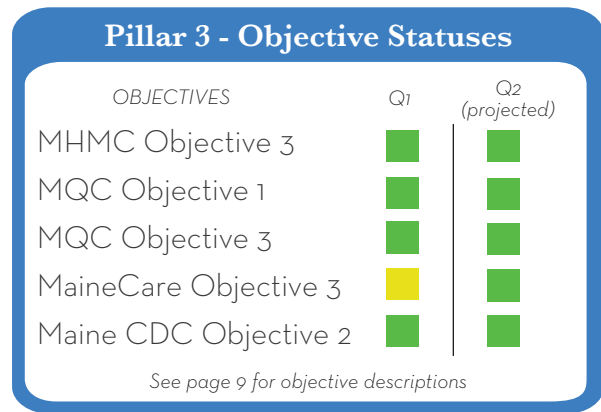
Pillar 3 - Objective Statuses

| OBJECTIVES | Q1 | Q2 (projected) |
|---|---|---|
| MHMC Objective 3 | | |
| MQC Objective 1 | | |
| MQC Objective 3 | | |
| MaineCare Objective 3 | | |
| Maine CDC Objective 2 | | |

See page 9 for objective descriptions